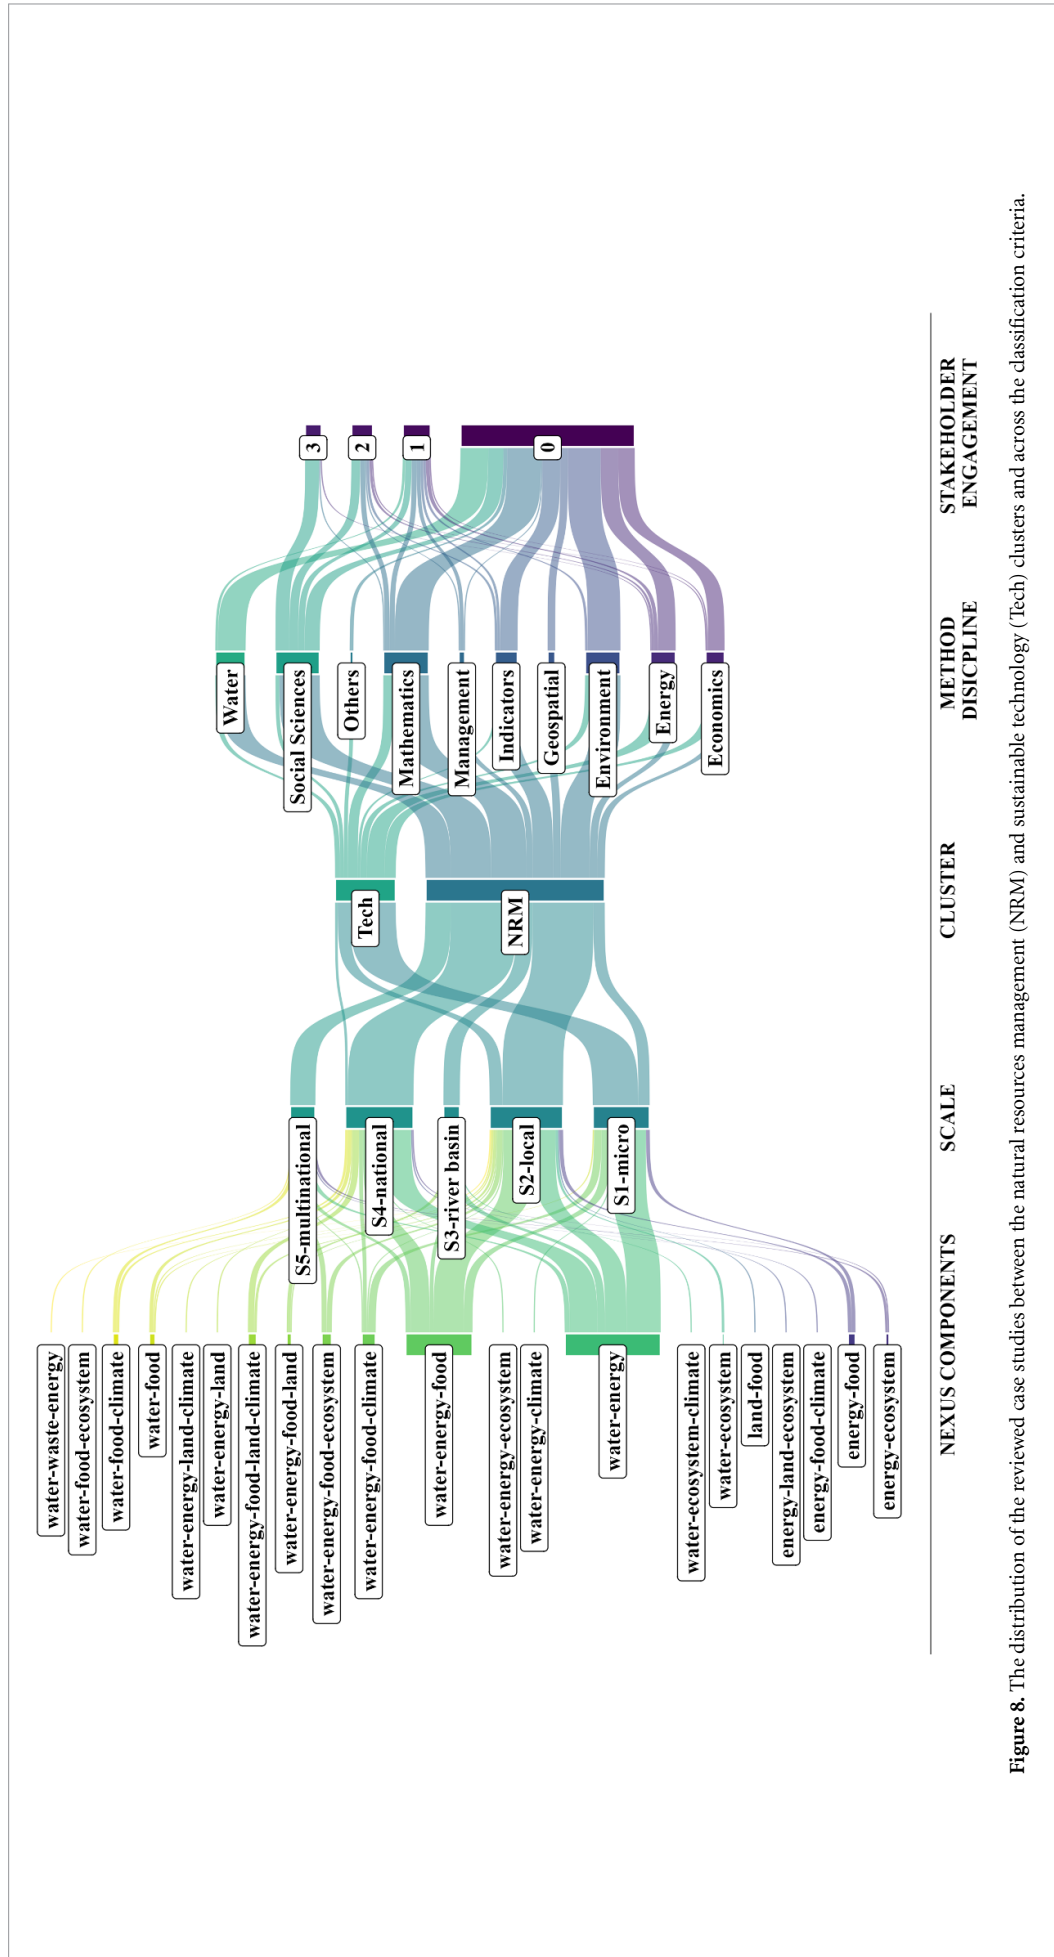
NEXUS COMPONENTS

SCALE

CLUSTER

METHOD DISICPLINE

STAKEHOLDER ENGAGEMENT

water-waste-energy
water-food-ecosystem
water-food-climate
water-food
water-energy-land-climate
water-energy-land
water-energy-food-land-climate
water-energy-food-land
water-energy-food-ecosystem
water-energy-food-climate
water-energy-food
water-energy-ecosystem
water-energy-climate
water-energy
water-ecosystem-climate
water-ecosystem
land-food
energy-land-ecosystem
energy-food-climate
energy-food
energy-ecosystem

S5-multinational
S4-national
S3-river basin
S2-local
S1-micro

Tech
NRM

Water
Social Sciences
Others
Mathematics
Management
Indicators
Geospatial
Environment
Energy
Economics

3
2
1
0

Figure 8. The distribution of the reviewed case studies between the natural resources management (NRM) and sustainable technology (Tech) clusters and across the classification criteria.